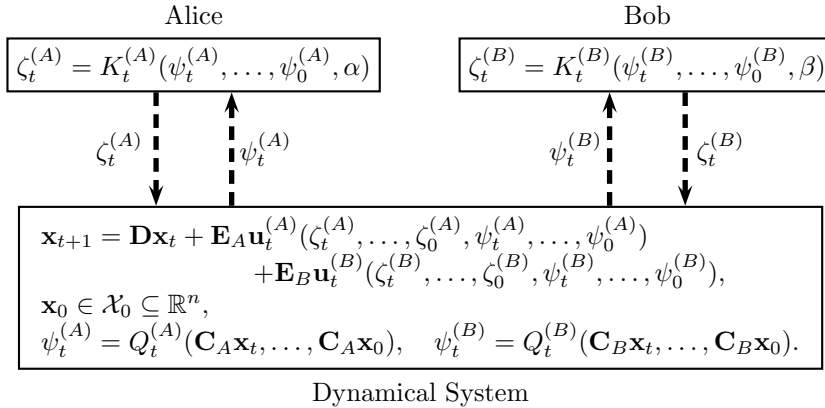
Alice

Bob

$\zeta_t^{(A)} = K_t^{(A)}(\psi_t^{(A)}, \ldots, \psi_0^{(A)}, \alpha)$

$\zeta_t^{(B)} = K_t^{(B)}(\psi_t^{(B)}, \ldots, \psi_0^{(B)}, \beta)$

$\zeta_t^{(A)}$

$\psi_t^{(A)}$

$\psi_t^{(B)}$

$\zeta_t^{(B)}$

$\mathbf{x}_{t+1} = \mathbf{D}\mathbf{x}_t + \mathbf{E}_A \mathbf{u}_t^{(A)}(\zeta_t^{(A)}, \ldots, \zeta_0^{(A)}, \psi_t^{(A)}, \ldots, \psi_0^{(A)})$
$+\mathbf{E}_B \mathbf{u}_t^{(B)}(\zeta_t^{(B)}, \ldots, \zeta_0^{(B)}, \psi_t^{(B)}, \ldots, \psi_0^{(B)}),$
$\mathbf{x}_0 \in \mathcal{X}_0 \subseteq \mathbb{R}^n,$
$\psi_t^{(A)} = Q_t^{(A)}(\mathbf{C}_A\mathbf{x}_t, \ldots, \mathbf{C}_A\mathbf{x}_0), \quad \psi_t^{(B)} = Q_t^{(B)}(\mathbf{C}_B\mathbf{x}_t, \ldots, \mathbf{C}_B\mathbf{x}_0).$

Dynamical System